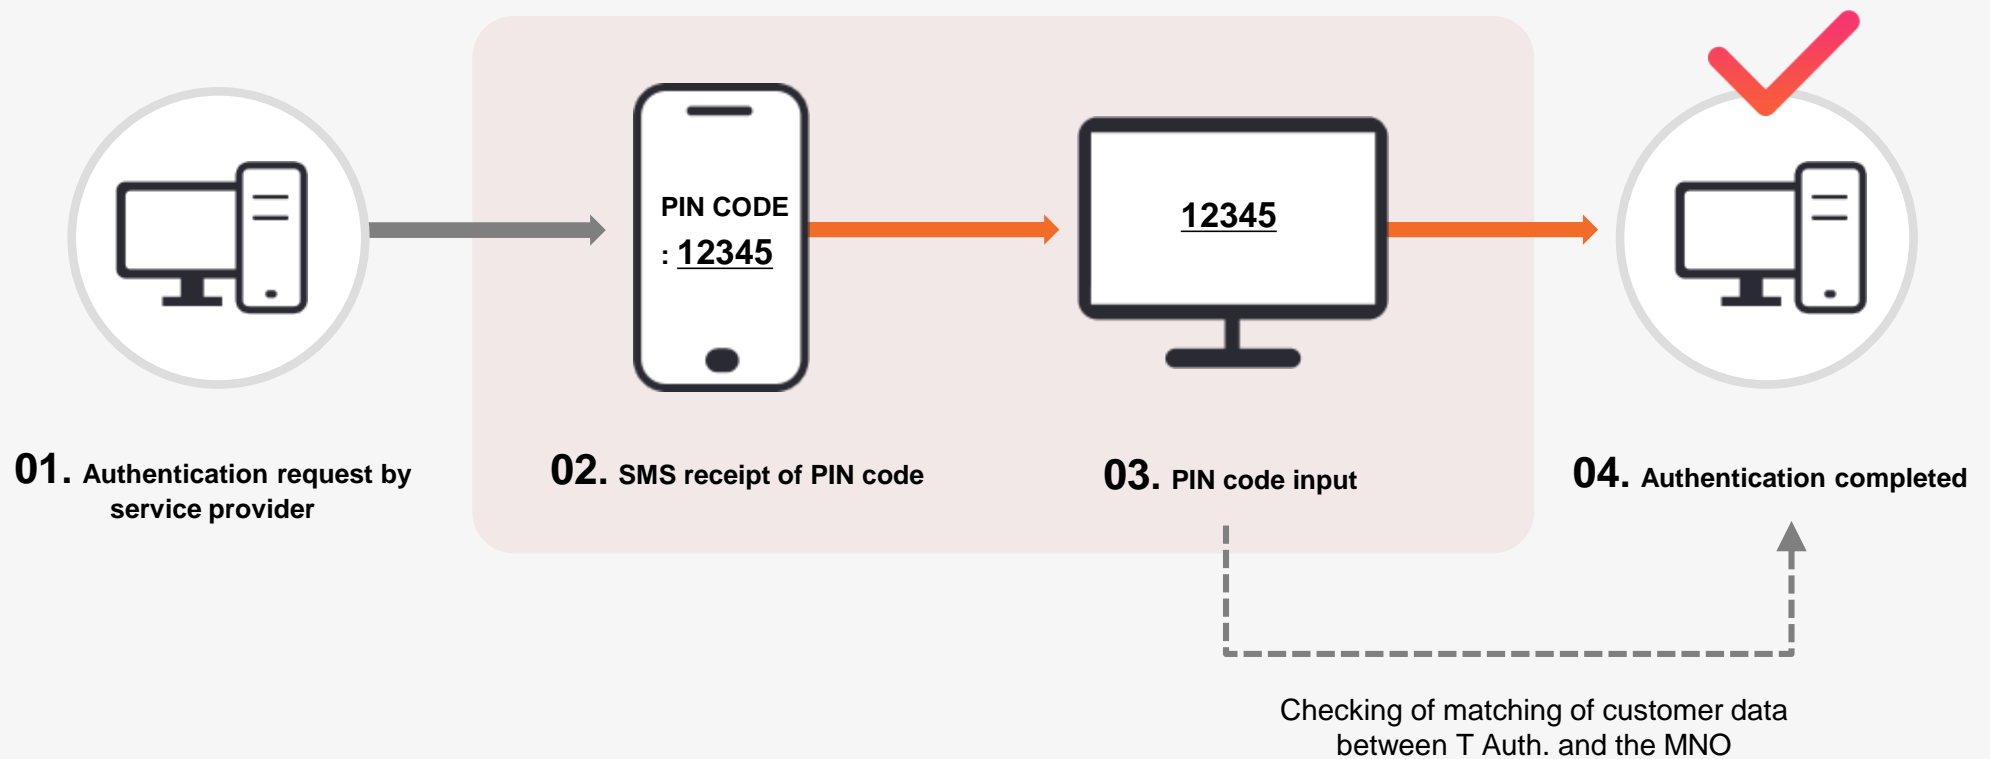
PIN CODE
: 12345

12345

01. Authentication request by service provider

02. SMS receipt of PIN code

03. PIN code input

04. Authentication completed

Checking of matching of customer data between T Auth. and the MNO